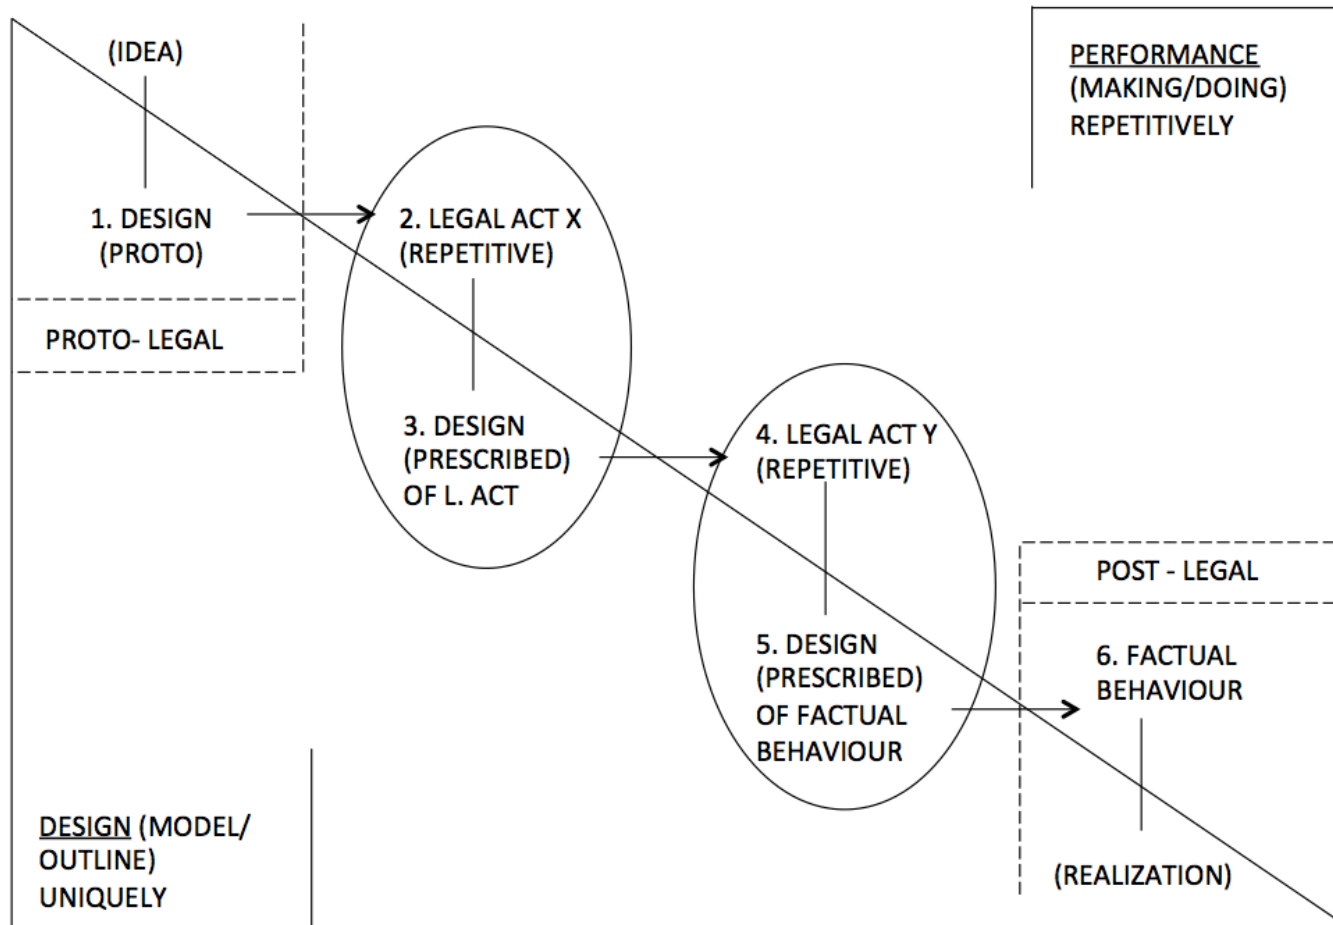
(IDEA)

1. DESIGN
(PROTO)

PROTO- LEGAL

PERFORMANCE
(MAKING/DOING)
REPETITIVELY

2. LEGAL ACT X
(REPETITIVE)

3. DESIGN
(PRESCRIBED)
OF L. ACT

4. LEGAL ACT Y
(REPETITIVE)

5. DESIGN
(PRESCRIBED)
OF FACTUAL
BEHAVIOUR

POST - LEGAL

6. FACTUAL
BEHAVIOUR

(REALIZATION)

DESIGN (MODEL/
OUTLINE)
UNIQUELY